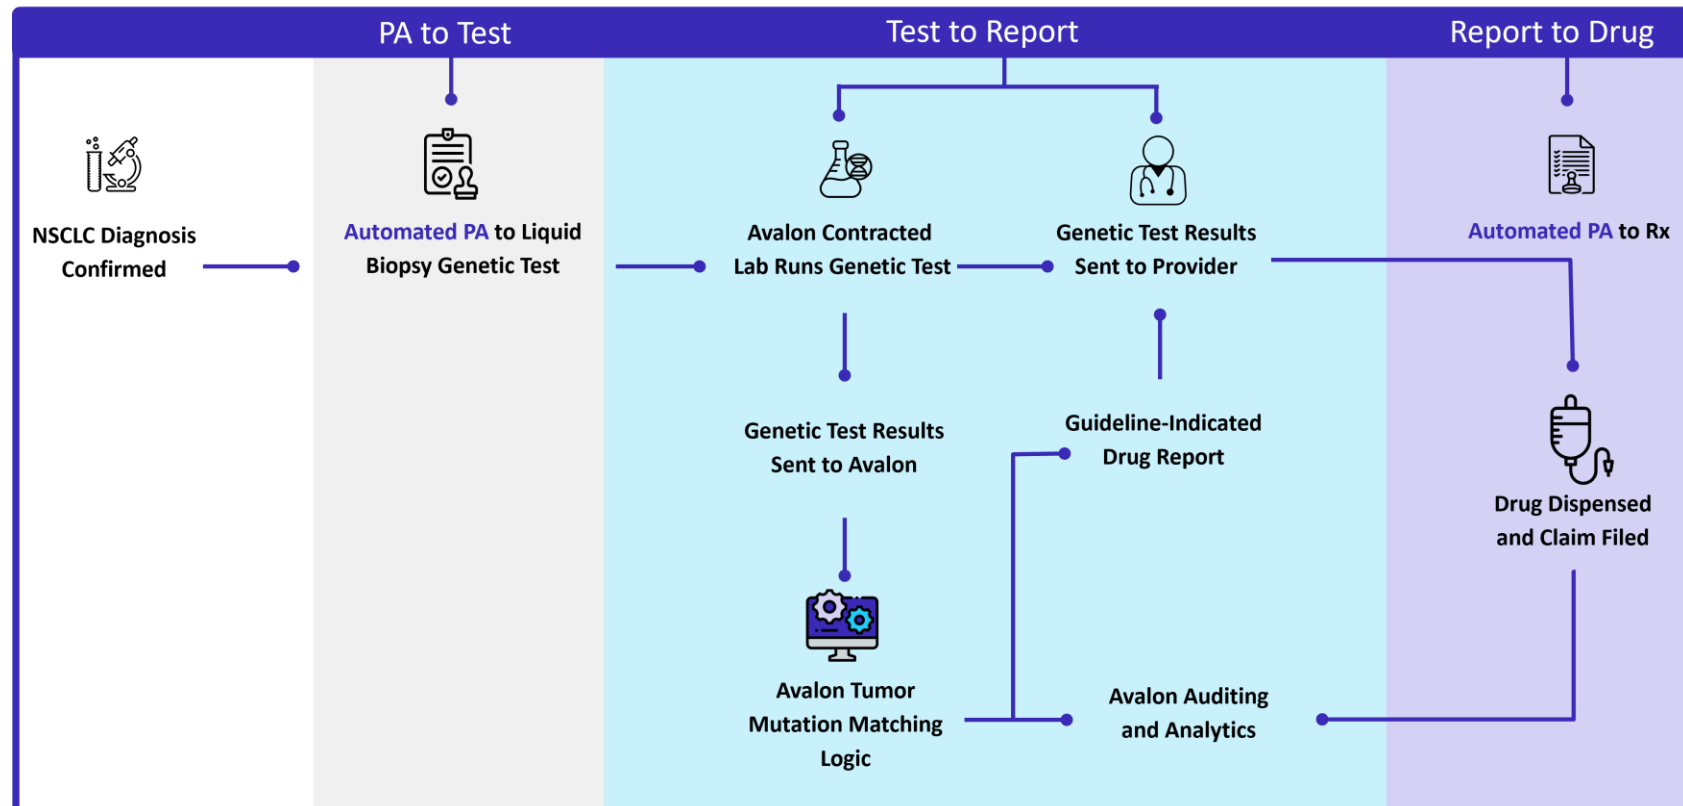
PA to Test

Test to Report

Report to Drug

NSCLC Diagnosis Confirmed

Automated PA to Liquid Biopsy Genetic Test

Avalon Contracted Lab Runs Genetic Test

Genetic Test Results Sent to Provider

Automated PA to Rx

Genetic Test Results Sent to Avalon

Guideline-Indicated Drug Report

Drug Dispensed and Claim Filed

Avalon Tumor Mutation Matching Logic

Avalon Auditing and Analytics